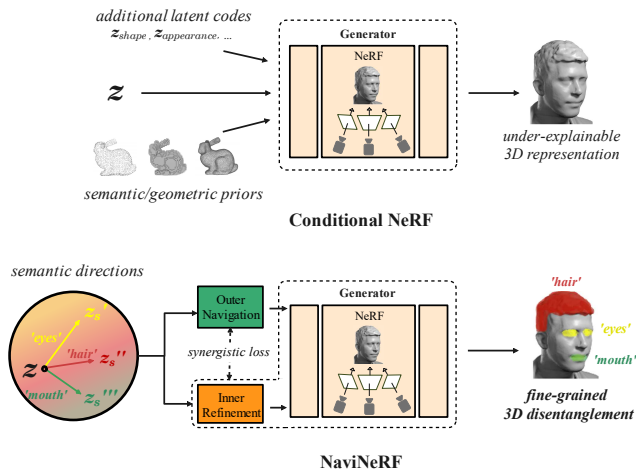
additional latent codes
$\boldsymbol{z}_{shape}$, $\boldsymbol{z}_{appearance}$, ...

$\boldsymbol{z}$

semantic/geometric priors

Generator

NeRF

under-explainable 3D representation

Conditional NeRF

semantic directions

'eyes'

$\boldsymbol{z}_s'$

'hair'

$\boldsymbol{z}_s''$

$\boldsymbol{z}$

'mouth'

$\boldsymbol{z}_s'''$

Outer Navigation

synergistic loss

Inner Refinement

Generator

NeRF

'hair'

'eyes'

'mouth'

fine-grained 3D disentanglement

NaviNeRF